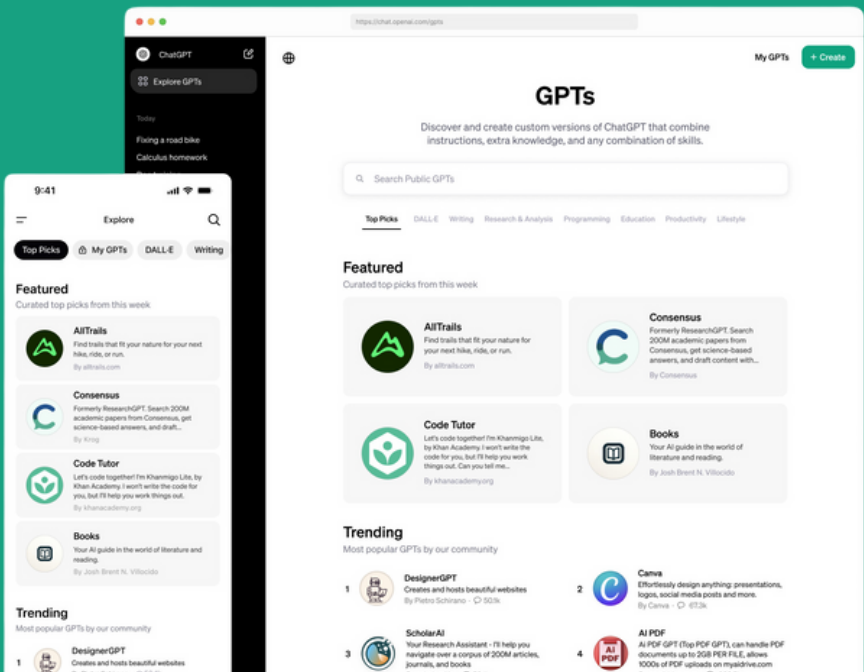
https://chat.openai.com/gpts

ChatGPT

Explore GPTs

Today

Fixing a road bike

Calculus homework

My GPTs

+ Create

GPTs

Discover and create custom versions of ChatGPT that combine instructions, extra knowledge, and any combination of skills.

Search Public GPTs

Top Picks DALL·E Writing Research & Analysis Programming Education Productivity Lifestyle

Featured

Curated top picks from this week

AllTrails
Find trails that fit your nature for your next hike, ride, or run.
By alltrails.com

Consensus
Formerly ResearchGPT. Search 200M academic papers from Consensus, get science-based answers, and draft content with...
By Consensus

Code Tutor
Let's code together! I'm Khanmigo Lite, by Khan Academy. I won't write the code for you, but I'll help you work things out. Can you tell me...
By khanacademy.org

Books
Your AI guide in the world of literature and reading.
By Josh Brent N. Villocido

Trending

Most popular GPTs by our community

1 DesignerGPT
Creates and hosts beautiful websites
By Pietro Schirano · 50.1k

2 Canva
Effortlessly design anything: presentations, logos, social media posts and more.
By Canva · 67.3k

3 ScholarAI
Your Research Assistant - I'll help you navigate over a corpus of 200M articles, journals, and books

4 AI PDF
AI PDF GPT (Top PDF GPT), can handle PDF documents up to 2GB PER FILE, allows 1000s of PDF uploads on myaidrive.com

9:41

Explore

Top Picks My GPTs DALL·E Writing

Featured

Curated top picks from this week

AllTrails
Find trails that fit your nature for your next hike, ride, or run.
By alltrails.com

Consensus
Formerly ResearchGPT. Search 200M academic papers from Consensus, get science-based answers, and draft...
By Krog

Code Tutor
Let's code together! I'm Khanmigo Lite, by Khan Academy. I won't write the code for you, but I'll help you work things out.
By khanacademy.org

Books
Your AI guide in the world of literature and reading.
By Josh Brent N. Villocido

Trending

Most popular GPTs by our community

1 DesignerGPT
Creates and hosts beautiful websites